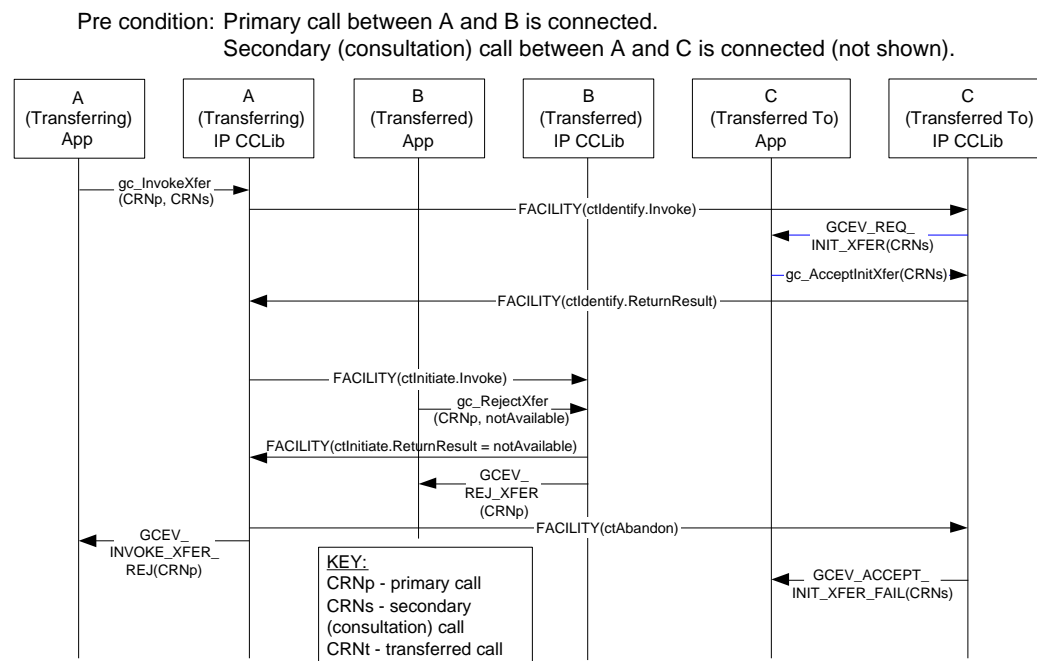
Pre condition: Primary call between A and B is connected.
Secondary (consultation) call between A and C is connected (not shown).

A
(Transferring)
App

A
(Transferring)
IP CCLib

B
(Transferred)
App

B
(Transferred)
IP CCLib

C
(Transferred To)
App

C
(Transferred To)
IP CCLib

gc_InvokeXfer
(CRNp, CRNs)

FACILITY(ctIdentify.Invoke)

GCEV_REQ_
INIT_XFER(CRNs)

gc_AcceptInitXfer(CRNs)

FACILITY(ctIdentify.ReturnResult)

FACILITY(ctInitiate.Invoke)

gc_RejectXfer
(CRNp, notAvailable)

FACILITY(ctInitiate.ReturnResult = notAvailable)

GCEV_
REJ_XFER
(CRNp)

FACILITY(ctAbandon)

GCEV_
INVOKE_XFER_
REJ(CRNp)

KEY:
CRNp - primary call
CRNs - secondary (consultation) call
CRNt - transferred call

GCEV_ACCEPT_
INIT_XFER_FAIL(CRNs)